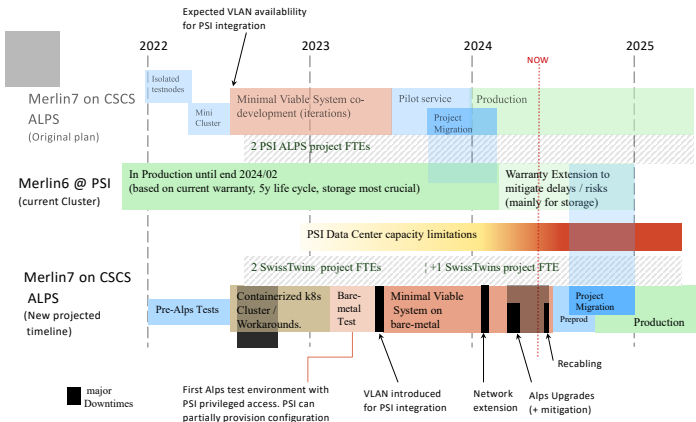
Expected VLAN availablility for PSI integration

2022 2023 2024 NOW 2025

Isolated testnodes

Mini Cluster

Minimal Viable System co-development (iterations)

Pilot service

Production

Project Migration

Merlin7 on CSCS ALPS
(Original plan)

2 PSI ALPS project FTEs

Merlin6 @ PSI
(current Cluster)

In Production until end 2024/02
(based on current warranty, 5y life cycle, storage most crucial)

Warranty Extension to mitigate delays / risks (mainly for storage)

PSI Data Center capacity limitations

2 SwissTwins project FTEs

+1 SwissTwins project FTE

Merlin7 on CSCS ALPS
(New projected timeline)

Pre-Alps Tests

Containerized k8s Cluster / Workarounds.

Bare-metal Test

Minimal Viable System on bare-metal

Project Migration

Preprod

Production

Recabling

major Downtimes

First Alps test environment with PSI privileged access. PSI can partially provision configuration

VLAN introduced for PSI integration

Network extension

Alps Upgrades (+ mitigation)